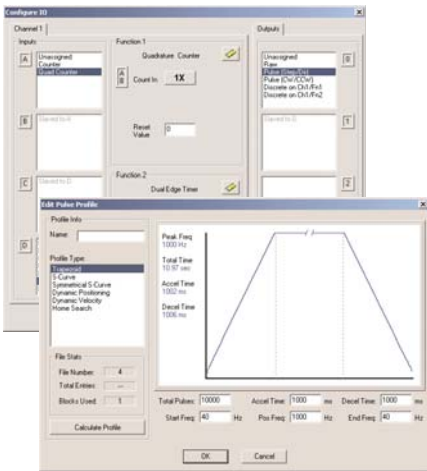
Configure IO

Channel 1

Inputs

A

Unassigned
Counter
Quad Counter

B

Slaved to A

C

Slaved to D

D

Function 1

Quadrature Counter

A
B

Count In: 1X

Reset Value 0

Function 2

Dual Edge Timer

Outputs

Unassigned
Raw
Pulse (Step/Dir)
Pulse (CW/CCW)
Discrete on Ch1/Fn1
Discrete on Ch1/Fn2

0

Slaved to 0

1

2

Edit Pulse Profile

Profile Info

Name:

Profile Type:

Trapezoid
S-Curve
Symmetrical S-Curve
Dynamic Positioning
Dynamic Velocity
Home Search

File Stats

File Number: 4

Total Entries: ---

Blocks Used: 1

Calculate Profile

Peak Freq
1000 Hz

Total Time
10.97 sec

Accel Time
1002 ms

Decel Time
1006 ms

Total Pulses: 10000

Accel Time: 1000 ms

Decel Time: 1000 ms

Start Freq: 40 Hz

Pos Freq: 1000 Hz

End Freq: 40 Hz

OK

Cancel